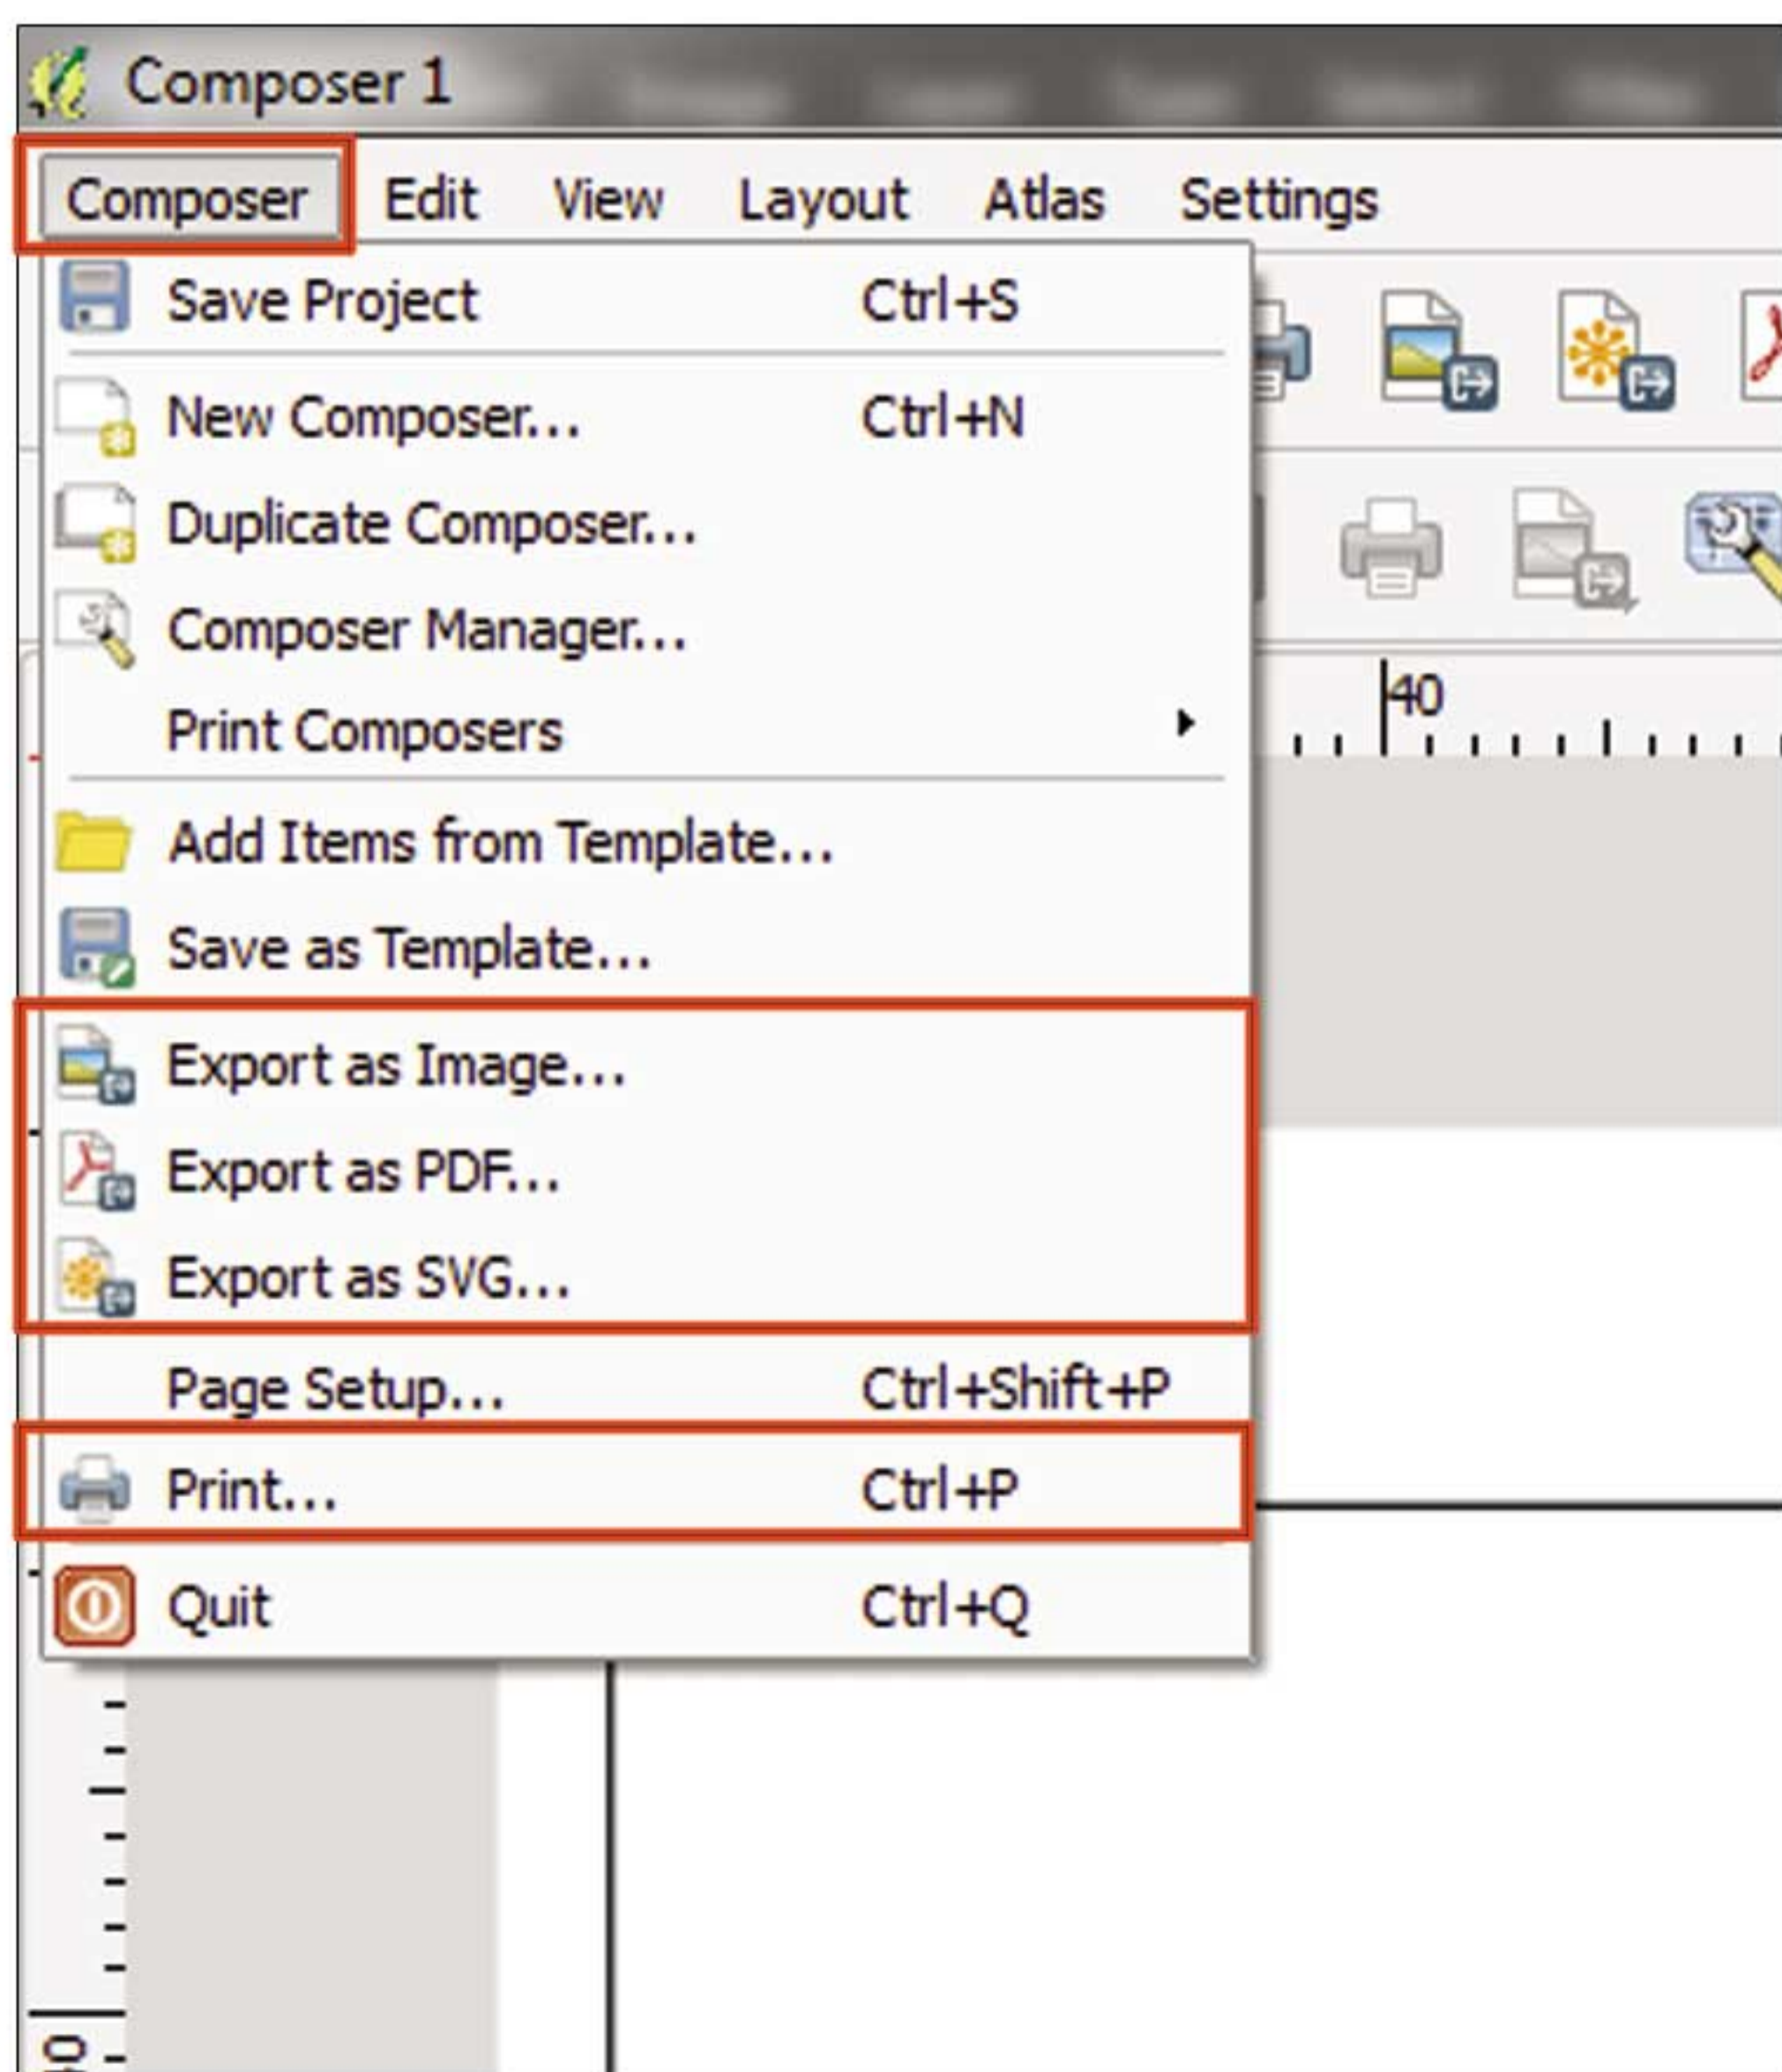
Composer 1

Composer Edit View Layout Atlas Settings

Save Project Ctrl+S
New Composer... Ctrl+N
Duplicate Composer...
Composer Manager...
Print Composers
Add Items from Template...
Save as Template...
Export as Image...
Export as PDF...
Export as SVG...
Page Setup... Ctrl+Shift+P
Print... Ctrl+P
Quit Ctrl+Q

40